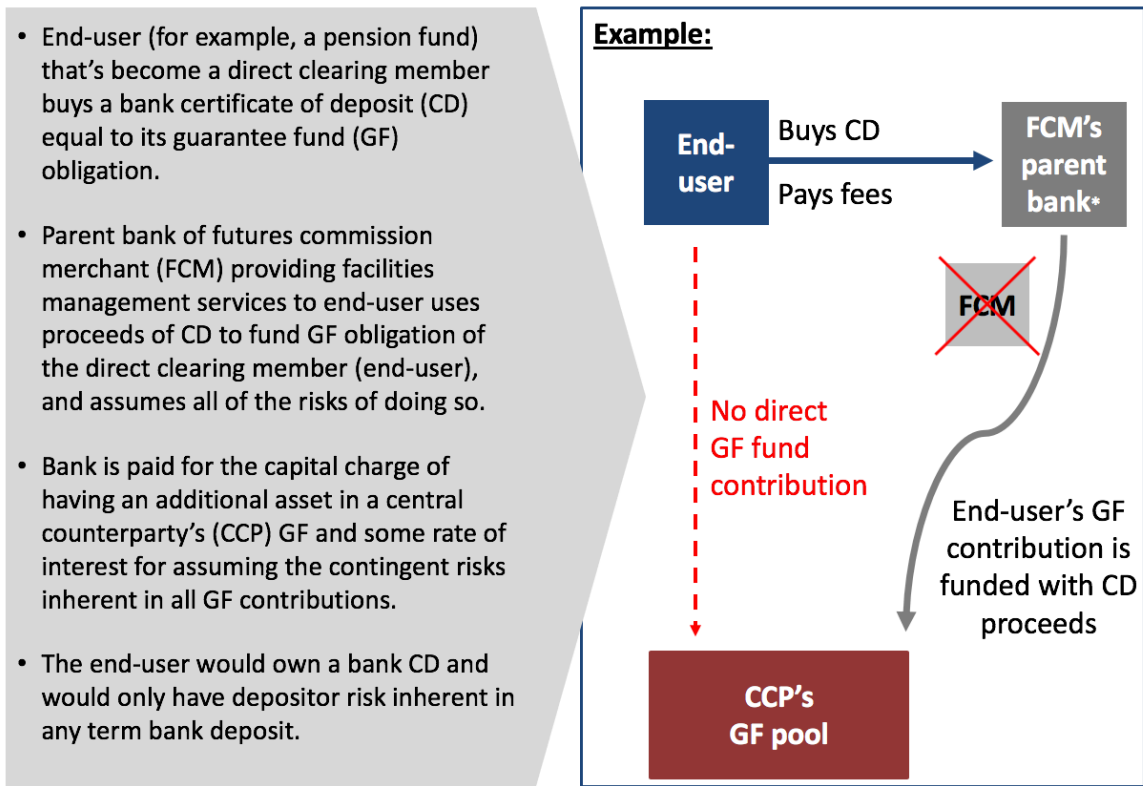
• End-user (for example, a pension fund) that's become a direct clearing member buys a bank certificate of deposit (CD) equal to its guarantee fund (GF) obligation.

• Parent bank of futures commission merchant (FCM) providing facilities management services to end-user uses proceeds of CD to fund GF obligation of the direct clearing member (end-user), and assumes all of the risks of doing so.

• Bank is paid for the capital charge of having an additional asset in a central counterparty's (CCP) GF and some rate of interest for assuming the contingent risks inherent in all GF contributions.

• The end-user would own a bank CD and would only have depositor risk inherent in any term bank deposit.

Example:

End-user

Buys CD

Pays fees

FCM's parent bank*

FCM

No direct GF fund contribution

End-user's GF contribution is funded with CD proceeds

CCP's GF pool